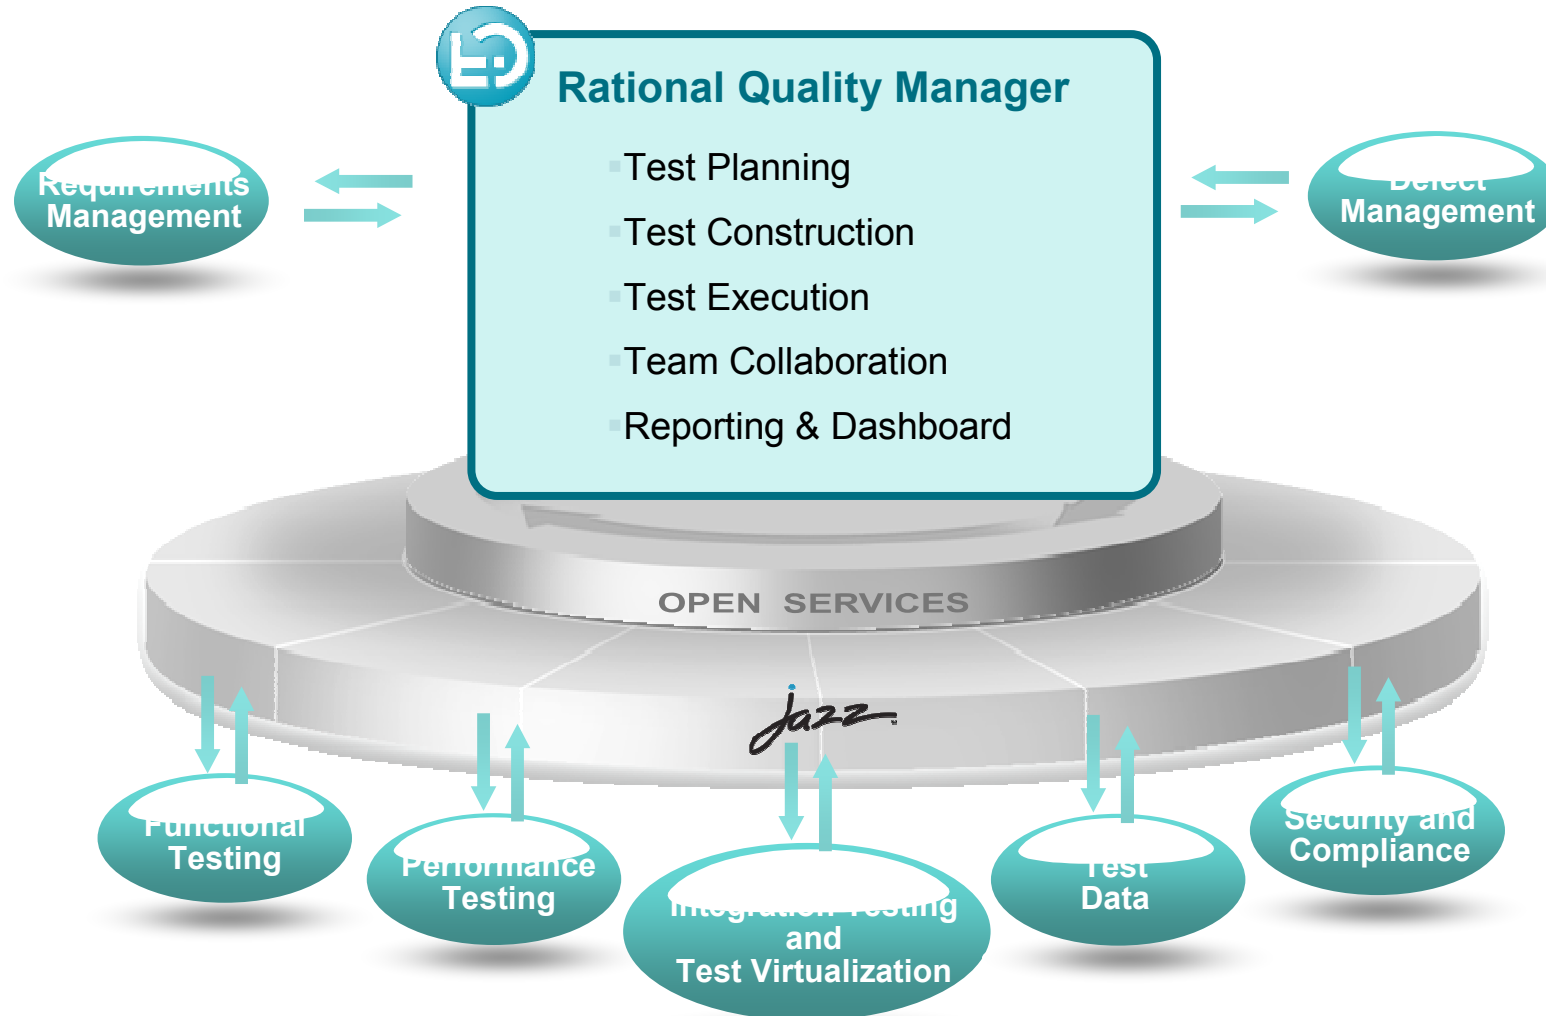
Rational Quality Manager

Test Planning

Test Construction

Test Execution

Team Collaboration

Reporting & Dashboard

Requirements Management

Defect Management

OPEN SERVICES

Jazz

Functional Testing

Performance Testing

Integration Testing and Test Virtualization

Test Data

Security and Compliance